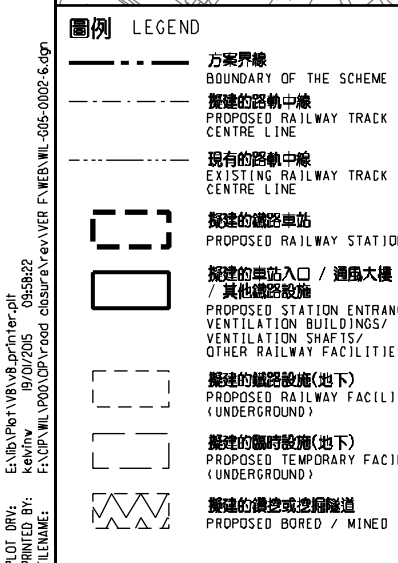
圖例 LEGEND

方案界線
BOUNDARY OF THE SCHEME

擬建的路軌中線
PROPOSED RAILWAY TRACK CENTRE LINE

現有的路軌中線
EXISTING RAILWAY TRACK CENTRE LINE

擬建的鐵路車站
PROPOSED RAILWAY STATIO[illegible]

擬建的車站入口 / 通風大樓 / 其他鐵路設施
PROPOSED STATION ENTRAN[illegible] VENTILATION BUILDINGS/ VENTILATION SHAFTS/ OTHER RAILWAY FACILITIE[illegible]

擬建的鐵路設施(地下)
PROPOSED RAILWAY FAC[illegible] (UNDERGROUND)

擬建的臨時設施(地下)
PROPOSED TEMPORARY FACI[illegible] (UNDERGROUND)

擬建的鑽挖或挖掘隧道
PROPOSED BORED / MINED

PLOT DRV: E:\lib\Plot\V8\v8_printer.plt
PRINTED BY: kelvinw 19/01/2015 09:58:22
FILENAME: F:\CIP\WIL\P00\CIP\road closure\rev\VER F\WEB\WIL-G05-0002-6.dgn